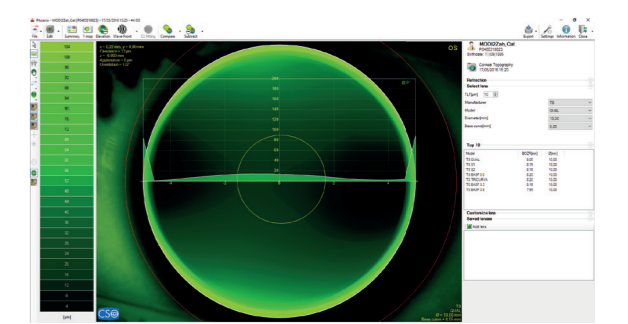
Phoenix - MODO2Zeh_Cal (P04020180523) - 17/05/2016 15:20 - 44.00

File Edit Summary 1 map Elevation Wavefront CL fitting Compare Subtract

Export Settings Information Close

x = 0.22 mm y = -0.96 mm
Clearance = 71 μm
r = 0.960 mm
Angle/min = 0 μm
Orientation = 1.37

OS

MODO2Zeh_Cal
P04020180523
Birth date: 11/05/1980

Cornea Topography
17/05/2016 15:20

Refraction

Select lens

Manufacturer

Model

Diameter[mm]

Base curve[mm]

Top 10

| Model | BOZR[mm] | D[mm] |
|---|---|---|
| TS DUAL | 8.05 | 10.00 |
| TS 01 | 8.10 | 10.00 |
| TS 02 | 8.15 | 10.00 |
| TS BASP 0.5 | 8.20 | 10.00 |
| TS TRICURVA | 8.21 | 10.00 |
| TS BASP 0.3 | 8.18 | 10.00 |
| TS BASP 0.4 | 7.95 | 10.00 |

Customize lens

Saved lenses

Add lens

[μm]

CSO